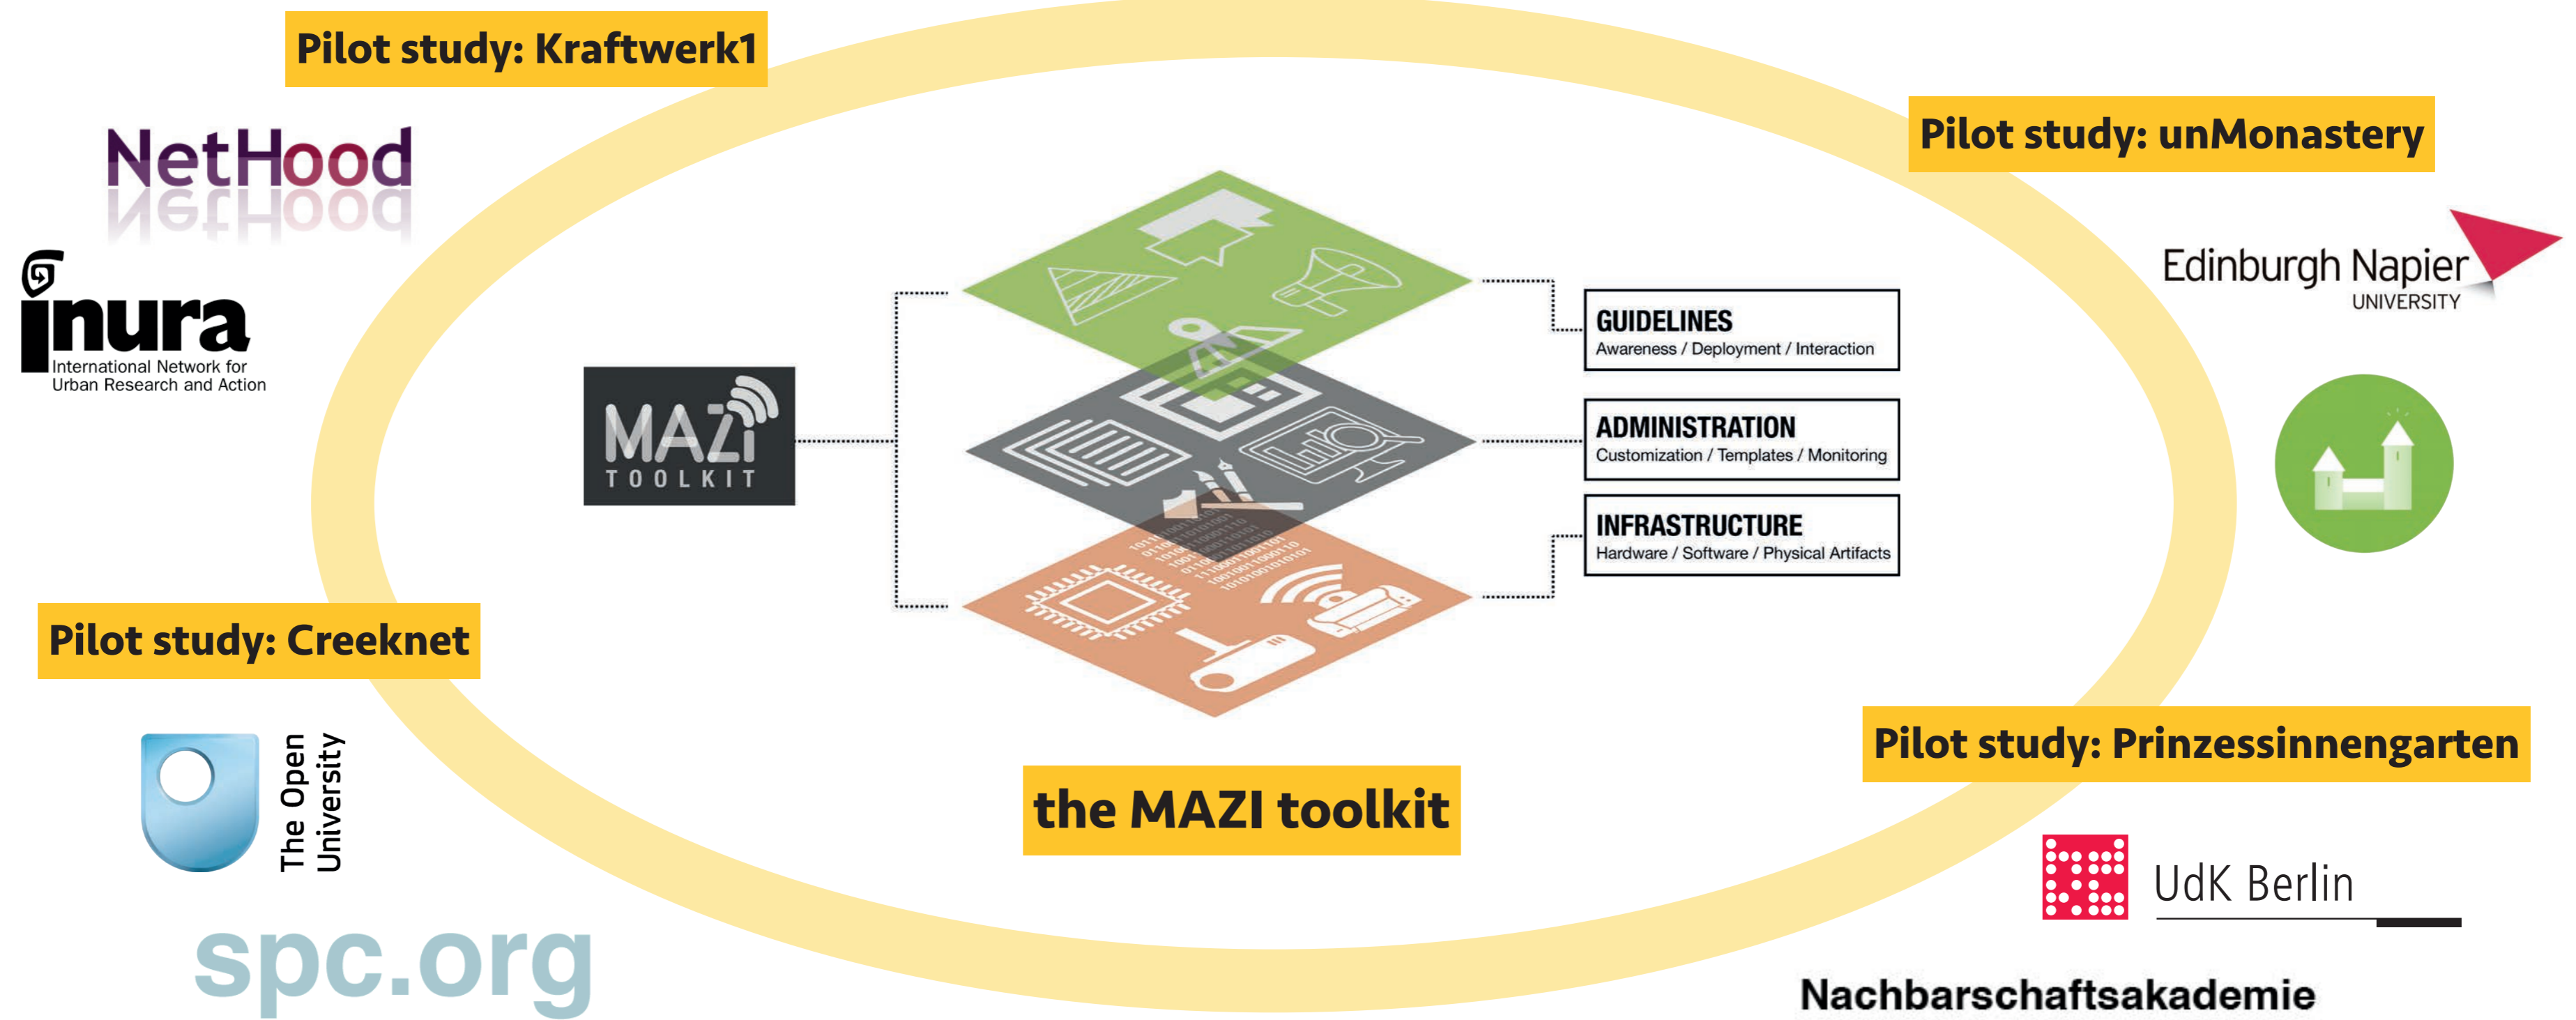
Pilot study: Kraftwerk1

NetHood

inura
International Network for Urban Research and Action

MAZI TOOLKIT

GUIDELINES
Awareness / Deployment / Interaction

ADMINISTRATION
Customization / Templates / Monitoring

INFRASTRUCTURE
Hardware / Software / Physical Artifacts

Pilot study: unMonastery

Edinburgh Napier UNIVERSITY

Pilot study: Creeknet

The Open University

spc.org

the MAZI toolkit

Pilot study: Prinzessinnengarten

UdK Berlin

Nachbarschaftsakademie